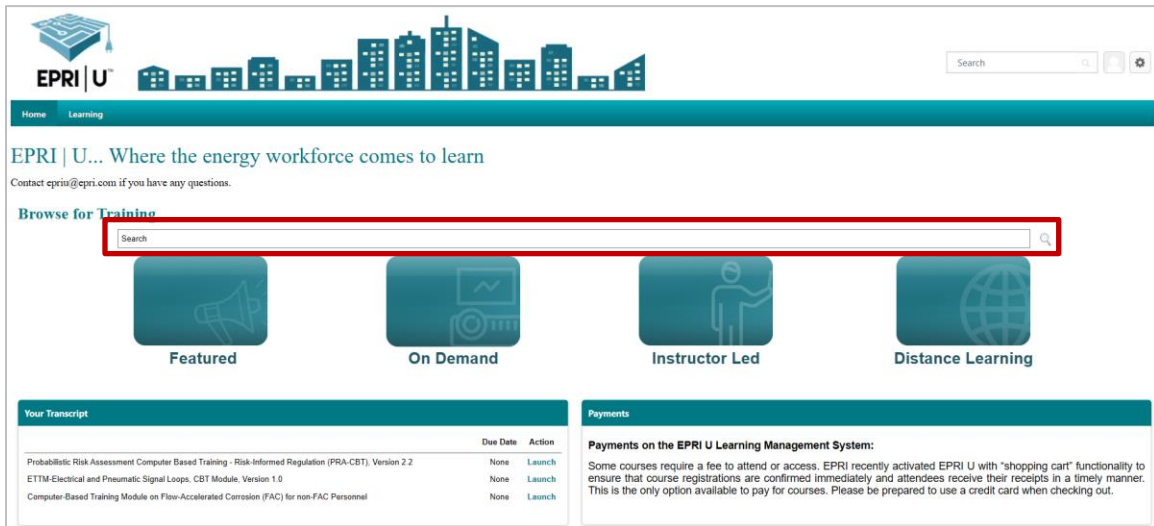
EPRI | U

Search

Home Learning

EPRI | U... Where the energy workforce comes to learn

Contact epriu@epri.com if you have any questions.

Browse for Training

Search

Featured

On Demand

Instructor Led

Distance Learning

Your Transcript

| | Due Date | Action |
|---|---|---|
| Probabilistic Risk Assessment Computer Based Training - Risk-Informed Regulation (PRA-CBT), Version 2.2 | None | Launch |
| ETTM-Electrical and Pneumatic Signal Loops, CBT Module, Version 1.0 | None | Launch |
| Computer-Based Training Module on Flow-Accelerated Corrosion (FAC) for non-FAC Personnel | None | Launch |

Payments

Payments on the EPRI U Learning Management System:

Some courses require a fee to attend or access. EPRI recently activated EPRI U with "shopping cart" functionality to ensure that course registrations are confirmed immediately and attendees receive their receipts in a timely manner. This is the only option available to pay for courses. Please be prepared to use a credit card when checking out.